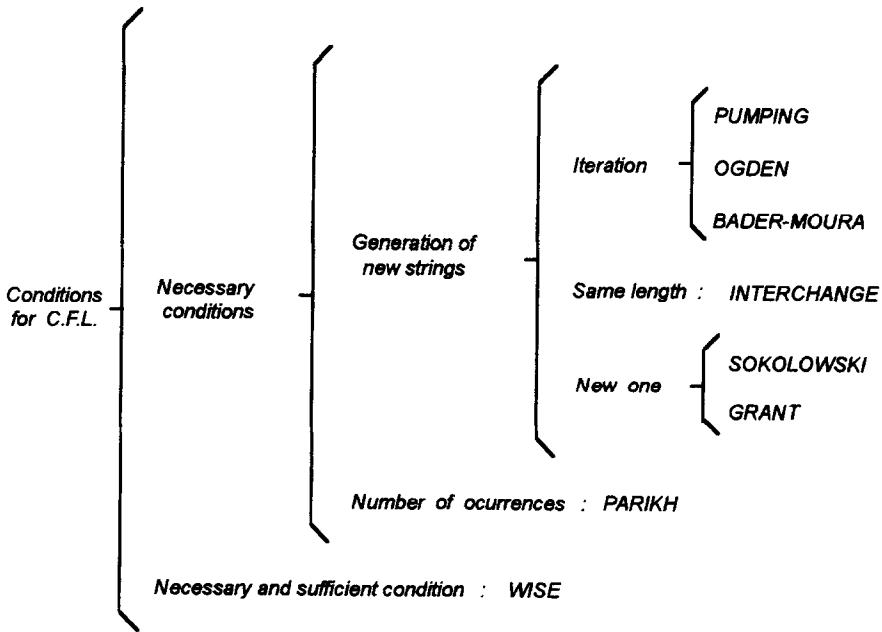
Conditions for C.F.L.

Necessary conditions

Generation of new strings

Iteration

PUMPING

OGDEN

BADER-MOURA

Same length : INTERCHANGE

New one

SOKOLOWSKI

GRANT

Number of ocurrences : PARIKH

Necessary and sufficient condition : WISE